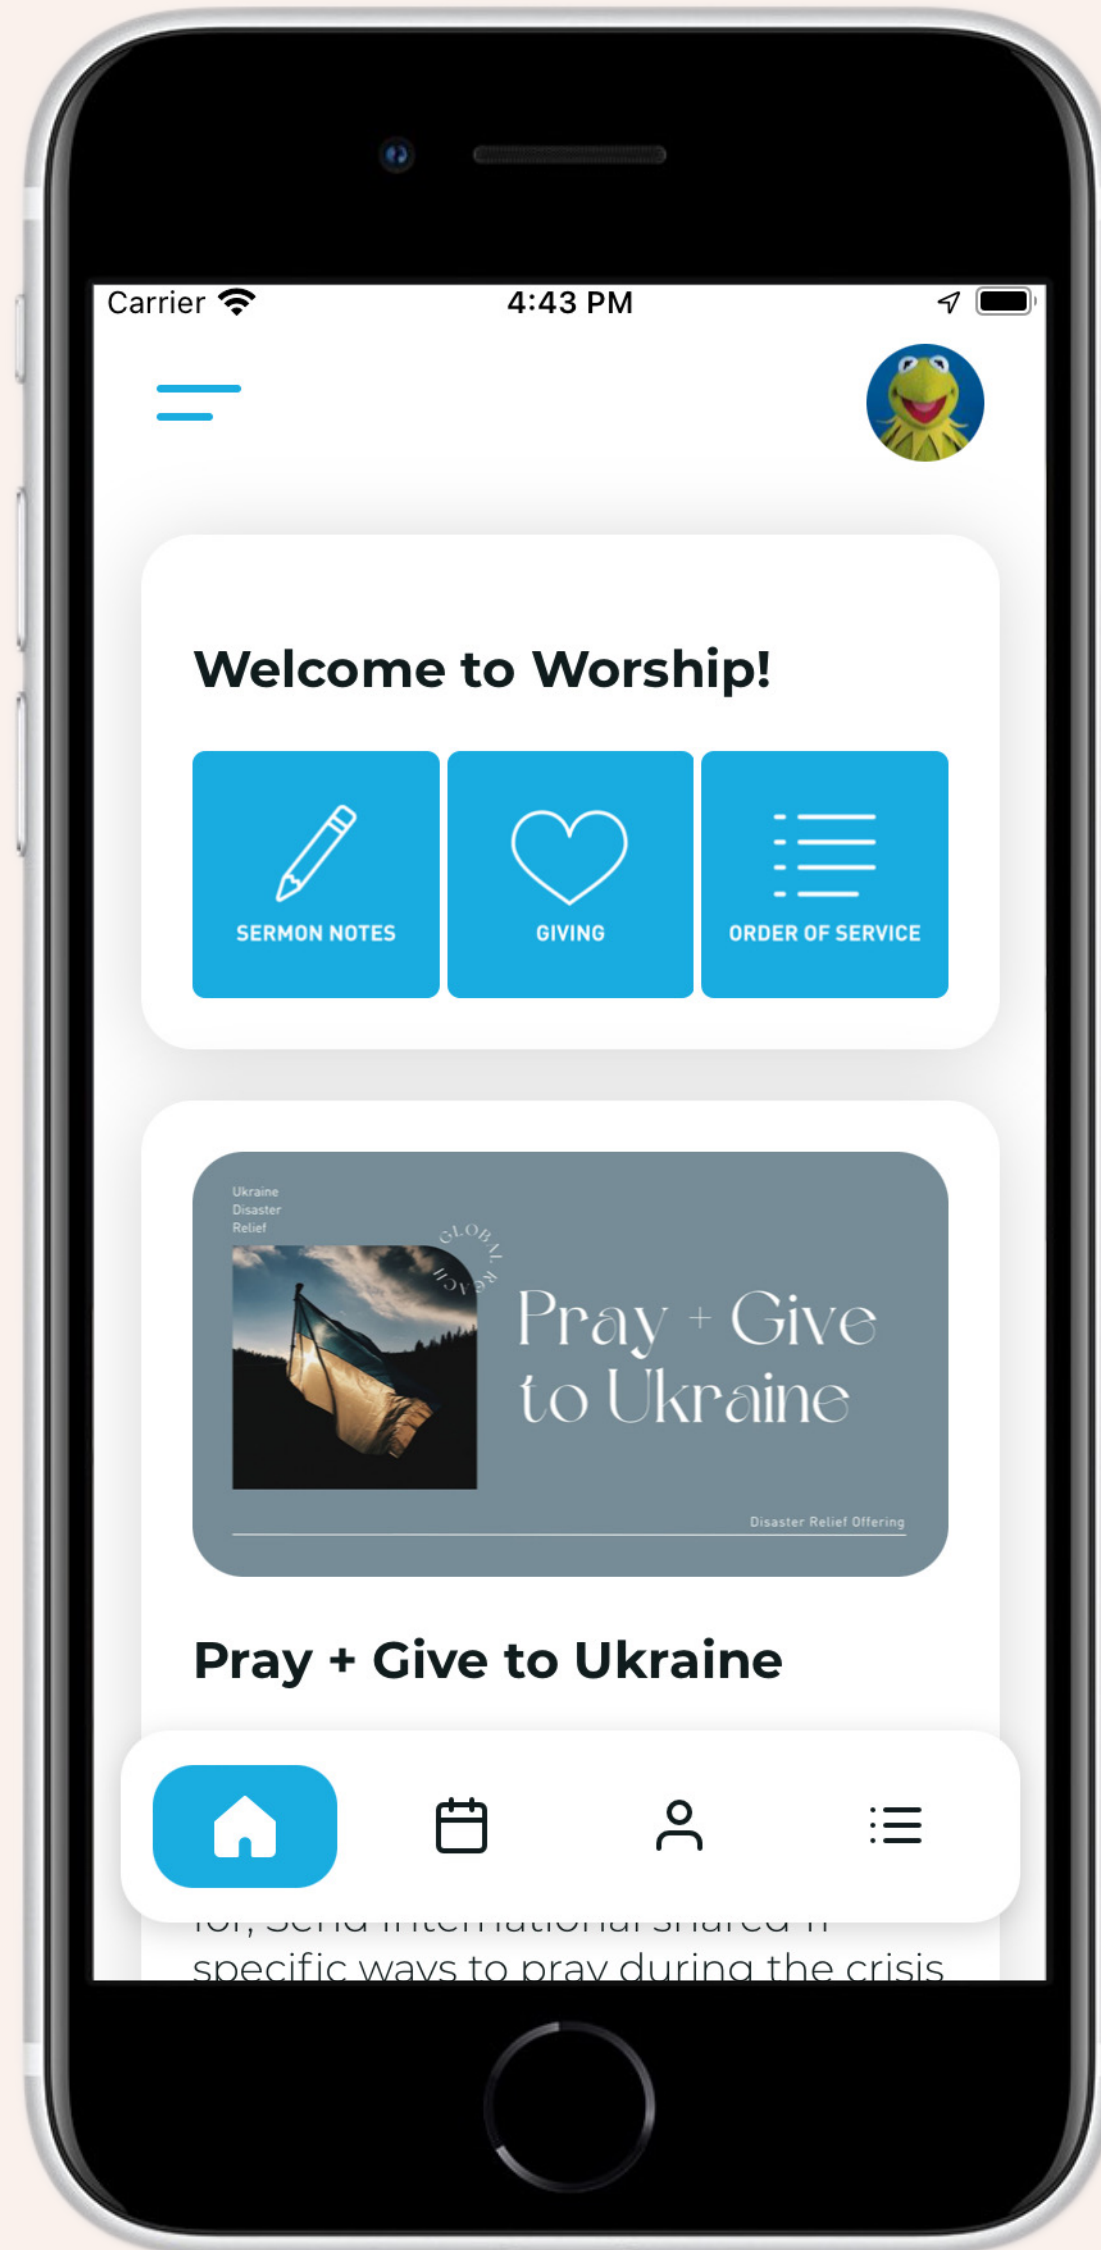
Carrier 4:43 PM

Welcome to Worship!

SERMON NOTES

GIVING

ORDER OF SERVICE

Ukraine Disaster Relief

GLOBAL REACH

Pray + Give to Ukraine

Disaster Relief Offering

Pray + Give to Ukraine

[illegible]

specific ways to pray during the crisis